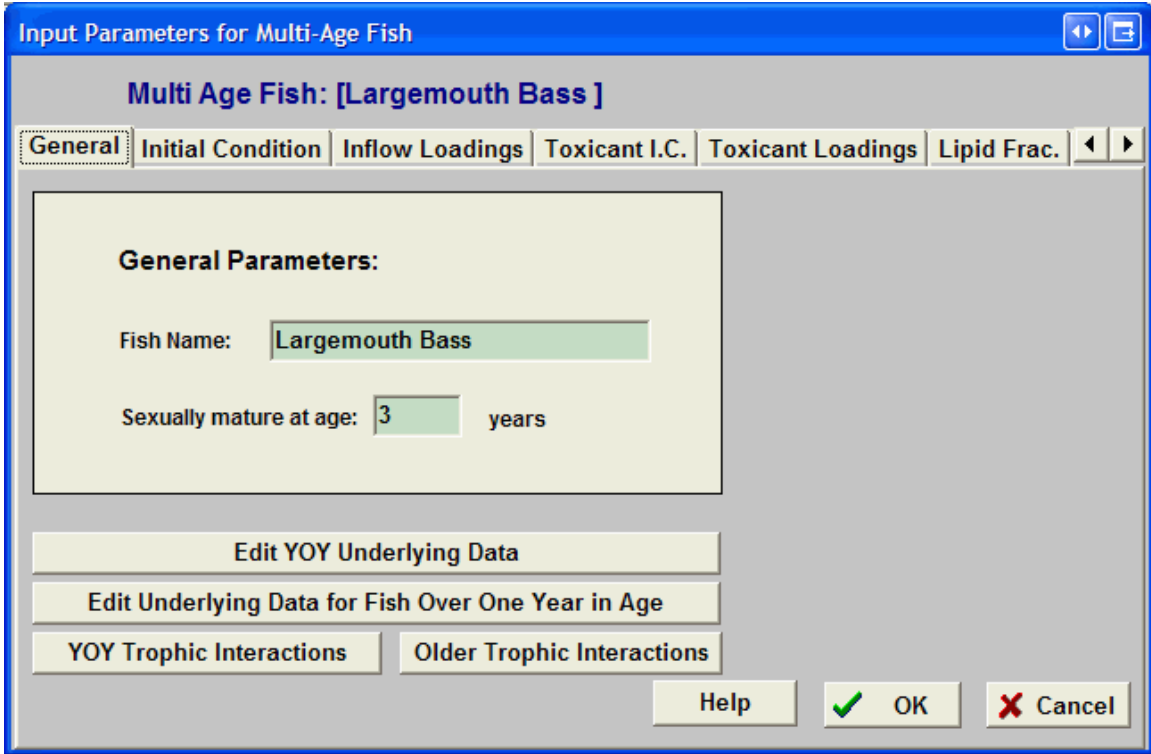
Input Parameters for Multi-Age Fish

Multi Age Fish: [Largemouth Bass ]

General | Initial Condition | Inflow Loadings | Toxicant I.C. | Toxicant Loadings | Lipid Frac.

General Parameters:

Fish Name: Largemouth Bass

Sexually mature at age: 3 years

Edit YOY Underlying Data

Edit Underlying Data for Fish Over One Year in Age

YOY Trophic Interactions

Older Trophic Interactions

Help

OK

Cancel